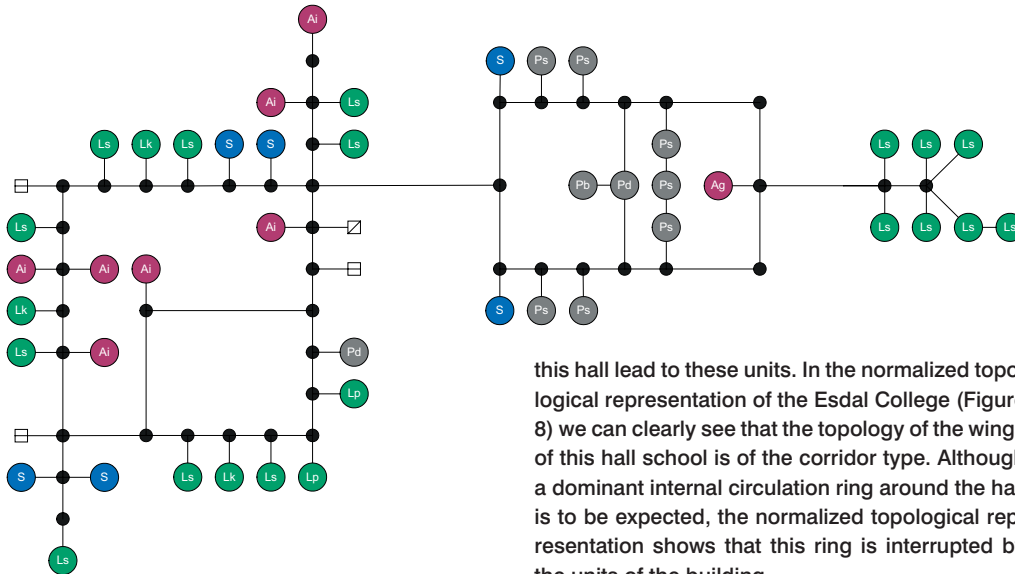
Ai

Ai Ls

Ls Lk Ls S S Ls

Ls Ai

Ai Ai Ai

Lk

Ls Ai Pd

Lp

S S Ls Lk Ls Lp

Ls

S Ps Ps

Ps

Pb Pd Ps Ag

Ps

S Ps Ps

Ls Ls Ls

Ls Ls Ls Ls

this hall lead to these units. In the normalized topo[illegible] logical representation of the Esdal College (Figur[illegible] 8) we can clearly see that the topology of the wing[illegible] of this hall school is of the corridor type. Althoug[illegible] a dominant internal circulation ring around the ha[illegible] is to be expected, the normalized topological rep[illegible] resentation shows that this ring is interrupted b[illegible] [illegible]